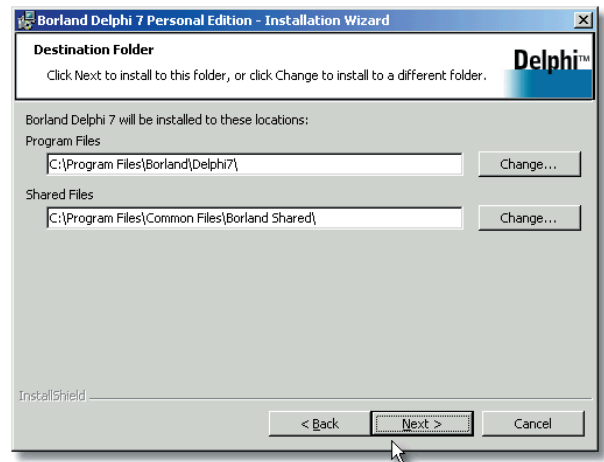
Borland Delphi 7 Personal Edition - Installation Wizard

Destination Folder

Click Next to install to this folder, or click Change to install to a different folder.

Delphi™

Borland Delphi 7 will be installed to these locations:

Program Files

C:\Program Files\Borland\Delphi7\

Change...

Shared Files

C:\Program Files\Common Files\Borland Shared\

Change...

InstallShield

< Back

Next >

Cancel